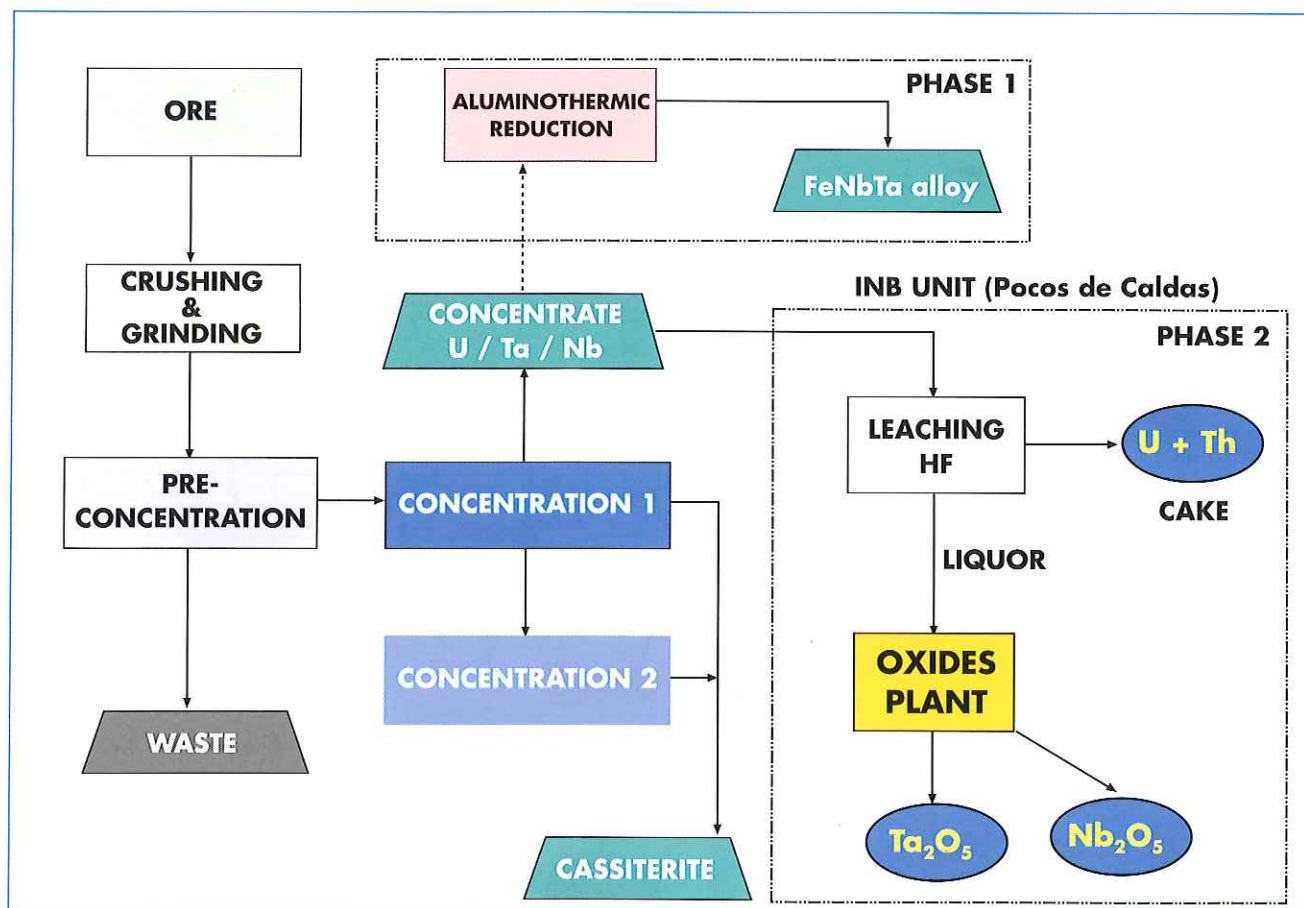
ORE

CRUSHING & GRINDING

PRE-CONCENTRATION

WASTE

PHASE 1

ALUMINOTHERMIC REDUCTION

FeNbTa alloy

CONCENTRATE U / Ta / Nb

CONCENTRATION 1

CONCENTRATION 2

CASSITERITE

INB UNIT (Pocos de Caldas)

PHASE 2

LEACHING HF

U + Th

CAKE

LIQUOR

OXIDES PLANT

$Ta_2O_5$

$Nb_2O_5$